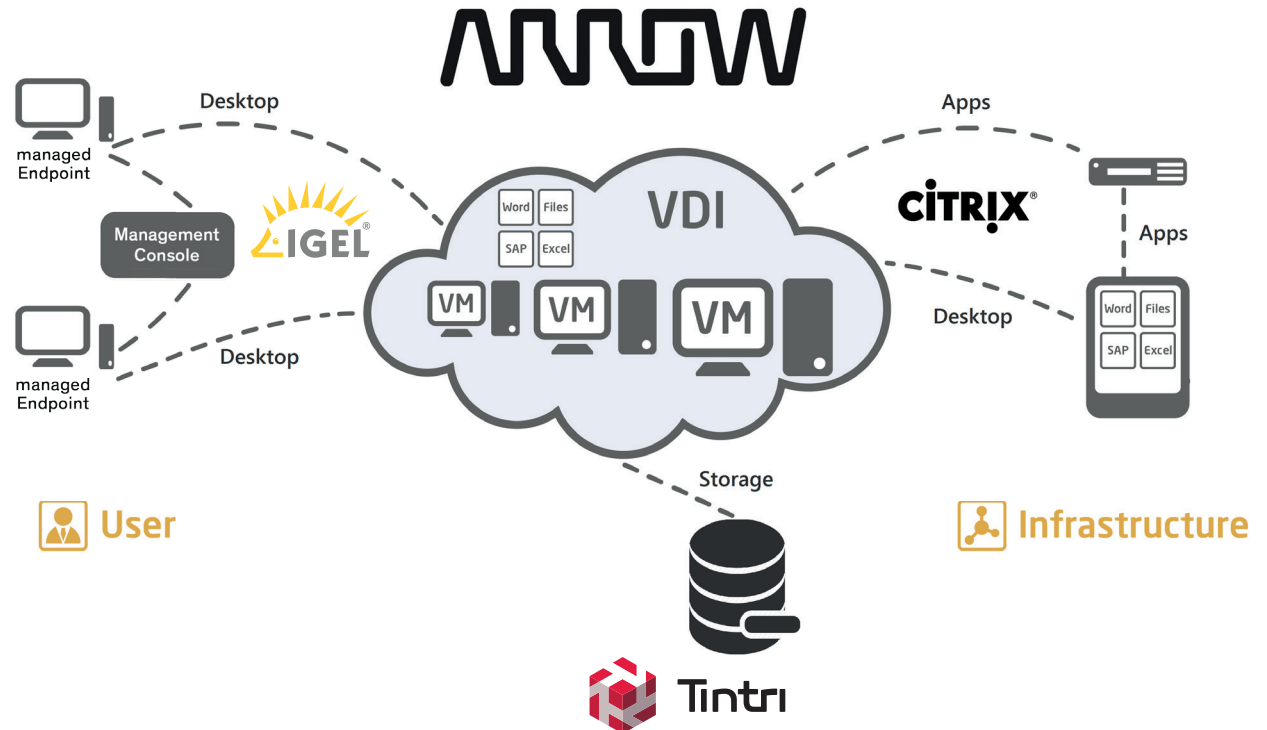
ARROW

managed Endpoint

Desktop

Management Console

IGEL®

managed Endpoint

Desktop

VDI

Word Files
SAP Excel

VM VM VM

Apps

CITRIX®

Apps

Desktop

Word Files
SAP Excel

Storage

User

Infrastructure

Tintri